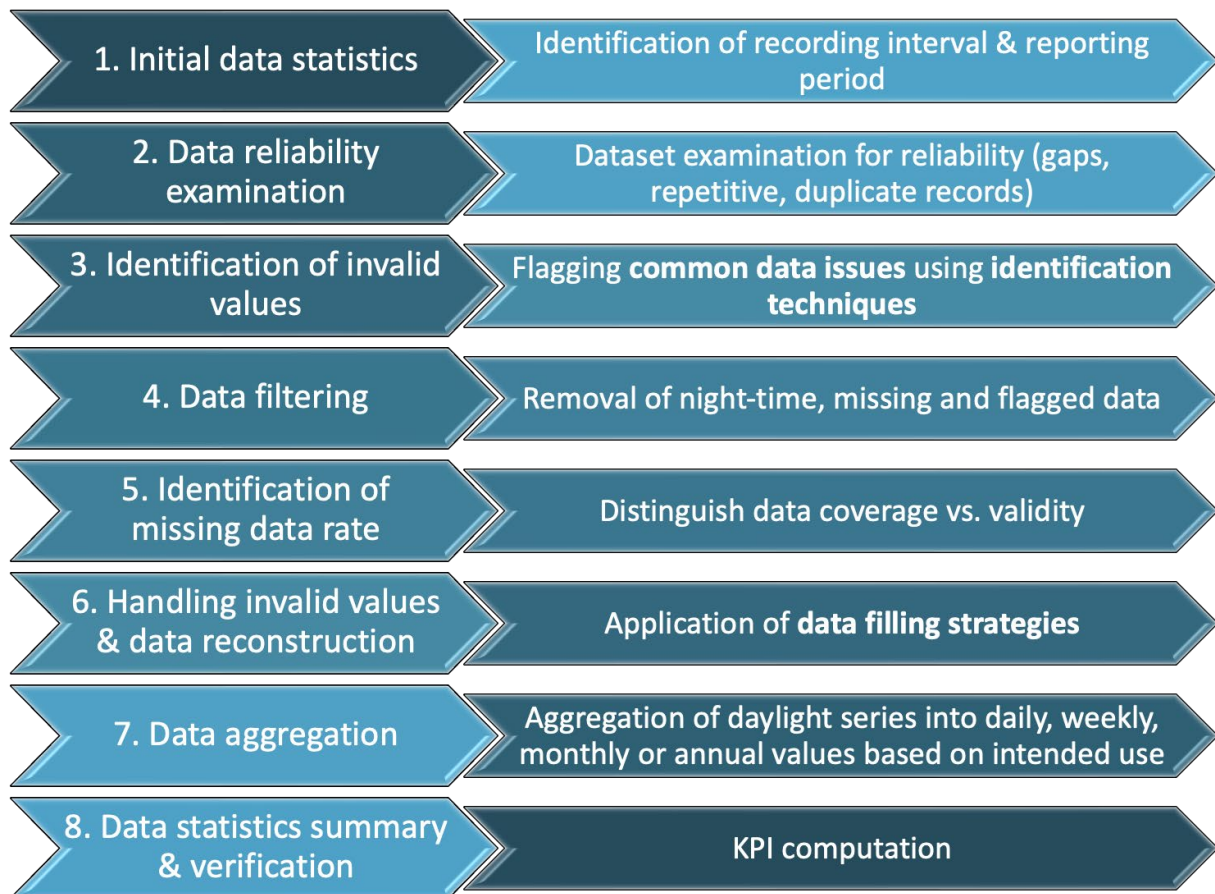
1. Initial data statistics

Identification of recording interval & reporting period

2. Data reliability examination

Dataset examination for reliability (gaps, repetitive, duplicate records)

3. Identification of invalid values

Flagging **common data issues** using **identification techniques**

4. Data filtering

Removal of night-time, missing and flagged data

5. Identification of missing data rate

Distinguish data coverage vs. validity

6. Handling invalid values & data reconstruction

Application of **data filling strategies**

7. Data aggregation

Aggregation of daylight series into daily, weekly, monthly or annual values based on intended use

8. Data statistics summary & verification

KPI computation